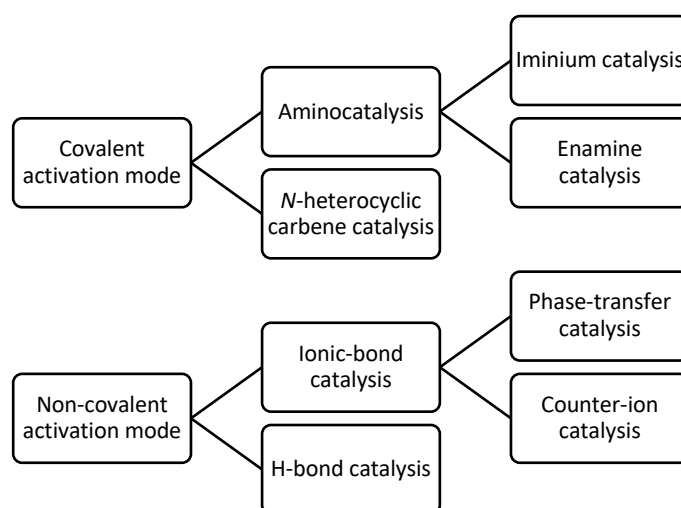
Covalent activation mode

Aminocatalysis

Iminium catalysis

Enamine catalysis

N-heterocyclic carbene catalysis

Non-covalent activation mode

Ionic-bond catalysis

Phase-transfer catalysis

Counter-ion catalysis

H-bond catalysis